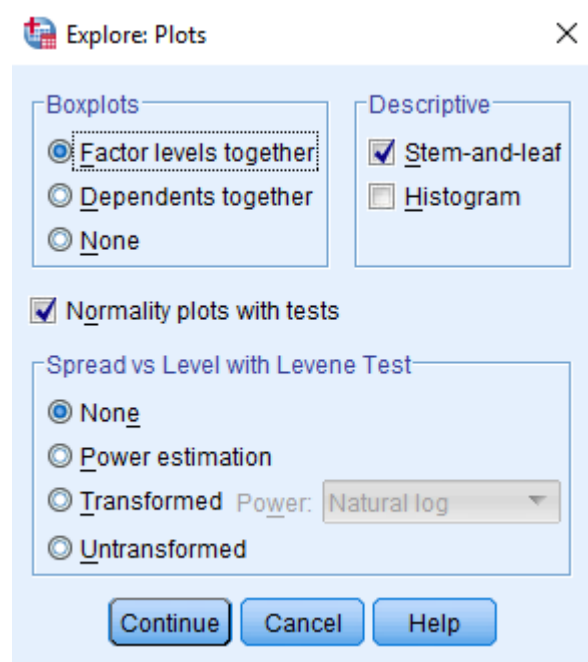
Explore: Plots

×

Boxplots

Factor levels together

Dependents together

None

Descriptive

Stem-and-leaf

Histogram

Normality plots with tests

Spread vs Level with Levene Test

None

Power estimation

Transformed Power: Natural log

Untransformed

Continue Cancel Help